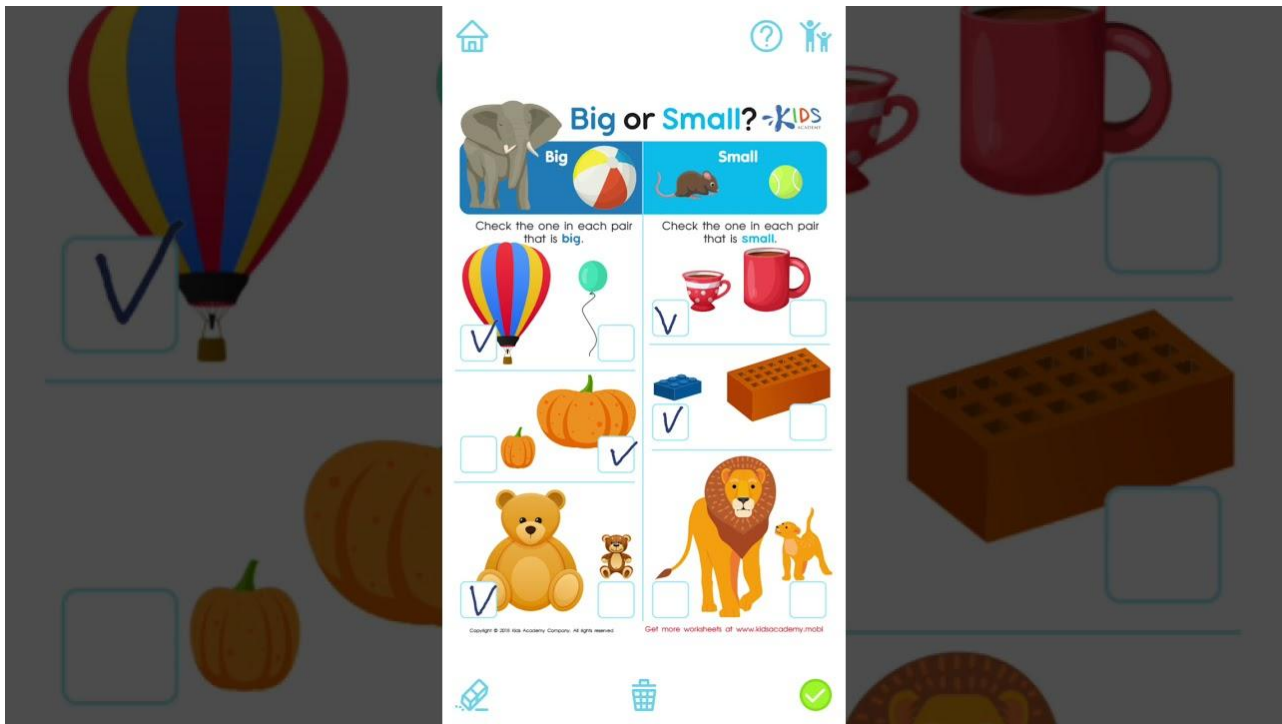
?

Big or Small? KIDS ACADEMY

Big

Small

Check the one in each pair that is big.

Check the one in each pair that is small.

V

V

V

V

V

V

Copyright © 2015 Kids Academy Company. All rights reserved

Get more worksheets at www.kidsacademy.mobi